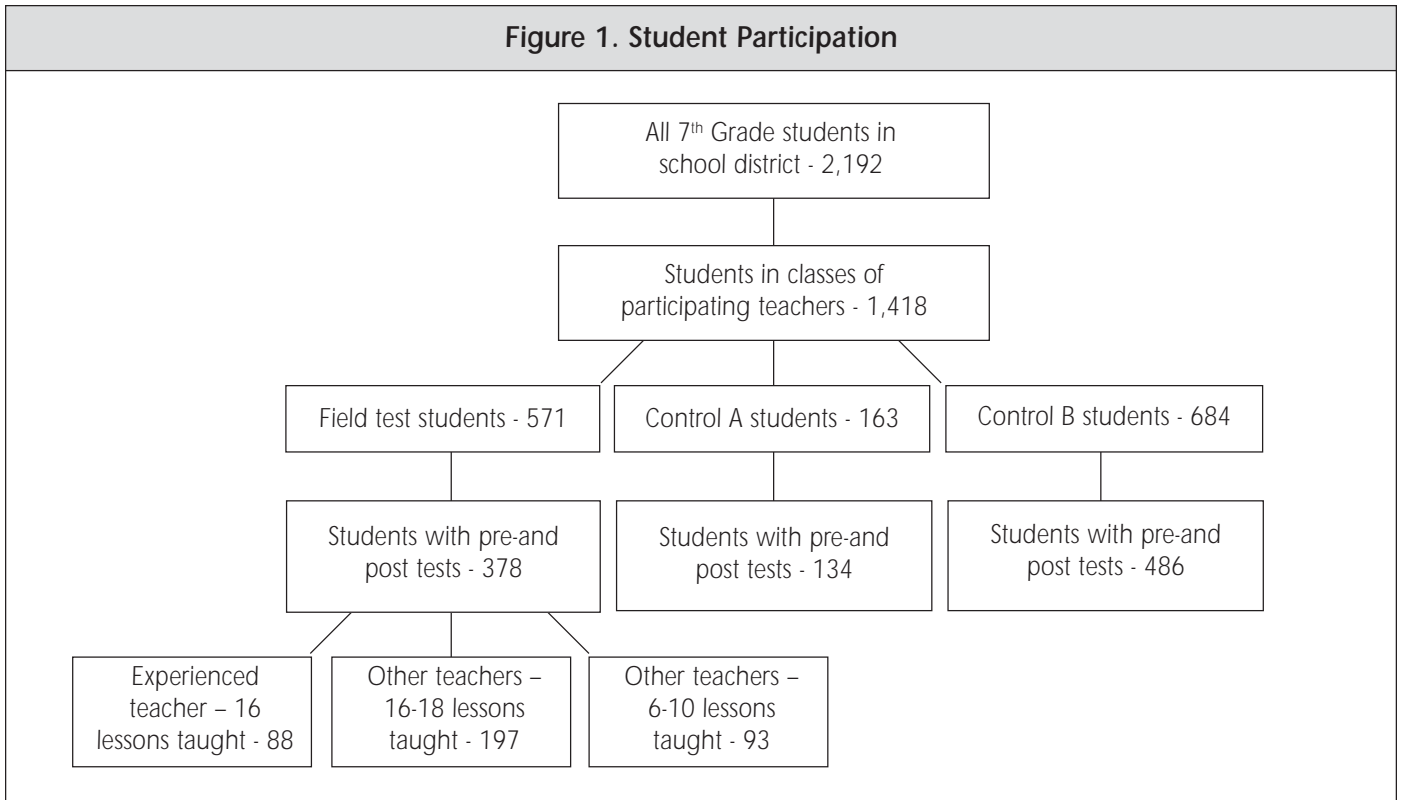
Figure 1. Student Participation

All 7$^{th}$ Grade students in school district - 2,192

Students in classes of participating teachers - 1,418

Field test students - 571

Control A students - 163

Control B students - 684

Students with pre-and post tests - 378

Students with pre-and post tests - 134

Students with pre-and post tests - 486

Experienced teacher – 16 lessons taught - 88

Other teachers – 16-18 lessons taught - 197

Other teachers – 6-10 lessons taught - 93